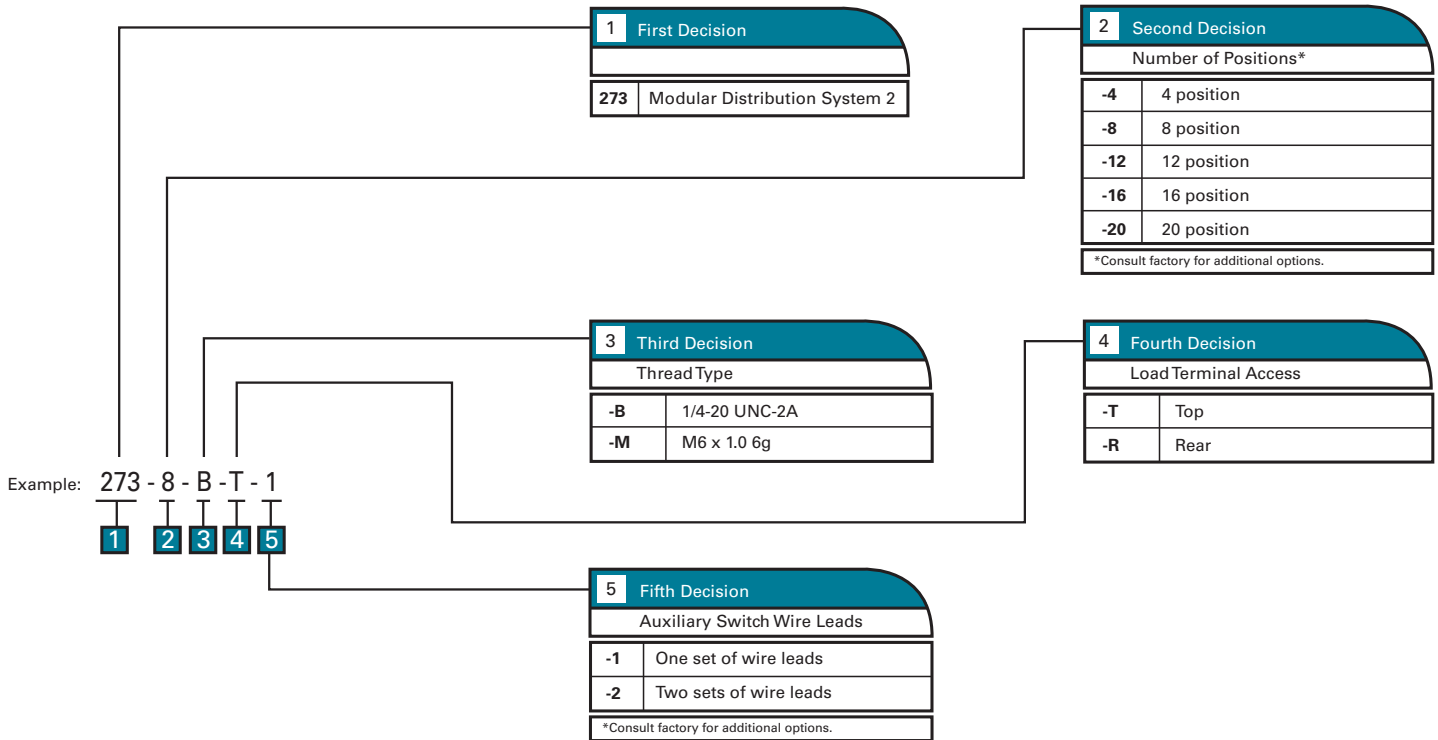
1 First Decision

| 273 | Modular Distribution System 2 |
|---|---|

2 Second Decision
Number of Positions*

| -4 | 4 position |
|---|---|
| -8 | 8 position |
| -12 | 12 position |
| -16 | 16 position |
| -20 | 20 position |

*Consult factory for additional options.

3 Third Decision
Thread Type

| -B | 1/4-20 UNC-2A |
|---|---|
| -M | M6 x 1.0 6g |

4 Fourth Decision
Load Terminal Access

| -T | Top |
|---|---|
| -R | Rear |

Example: 273 - 8 - B - T - 1
1 2 3 4 5

5 Fifth Decision
Auxiliary Switch Wire Leads

| -1 | One set of wire leads |
|---|---|
| -2 | Two sets of wire leads |

*Consult factory for additional options.